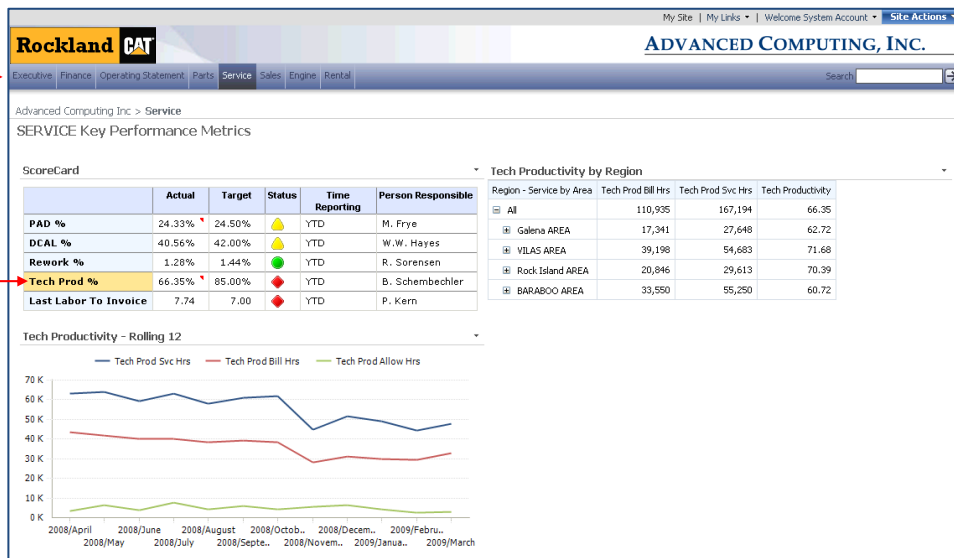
My Site | My Links ▾ | Welcome System Account ▾ Site Actions ▾

Rockland CAT

ADVANCED COMPUTING, INC.

Executive Finance Operating Statement Parts Service Sales Engine Rental

Search

Advanced Computing Inc > Service

SERVICE Key Performance Metrics

ScoreCard

| | Actual | Target | Status | Time Reporting | Person Responsible |
|---|---|---|---|---|---|
| PAD % | 24.33% | 24.50% | | YTD | M. Frye |
| DCAL % | 40.56% | 42.00% | | YTD | W.W. Hayes |
| Rework % | 1.28% | 1.44% | | YTD | R. Sorensen |
| Tech Prod % | 66.35% | 85.00% | | YTD | B. Schembechler |
| Last Labor To Invoice | 7.74 | 7.00 | | YTD | P. Kern |

Tech Productivity by Region

| Region - Service by Area | Tech Prod Bill Hrs | Tech Prod Svc Hrs | Tech Productivity |
|---|---|---|---|
| ⊟ All | 110,935 | 167,194 | 66.35 |
| ⊞ Galena AREA | 17,341 | 27,648 | 62.72 |
| ⊞ VILAS AREA | 39,198 | 54,683 | 71.68 |
| ⊞ Rock Island AREA | 20,846 | 29,613 | 70.39 |
| ⊞ BARABOO AREA | 33,550 | 55,250 | 60.72 |

Tech Productivity - Rolling 12

Tech Prod Svc Hrs Tech Prod Bill Hrs Tech Prod Allow Hrs

70 K
60 K
50 K
40 K
30 K
20 K
10 K
0 K

2008/April 2008/May 2008/June 2008/July 2008/August 2008/Septe... 2008/Octob... 2008/Novem... 2008/Decem... 2009/Janua... 2009/Febru... 2009/March